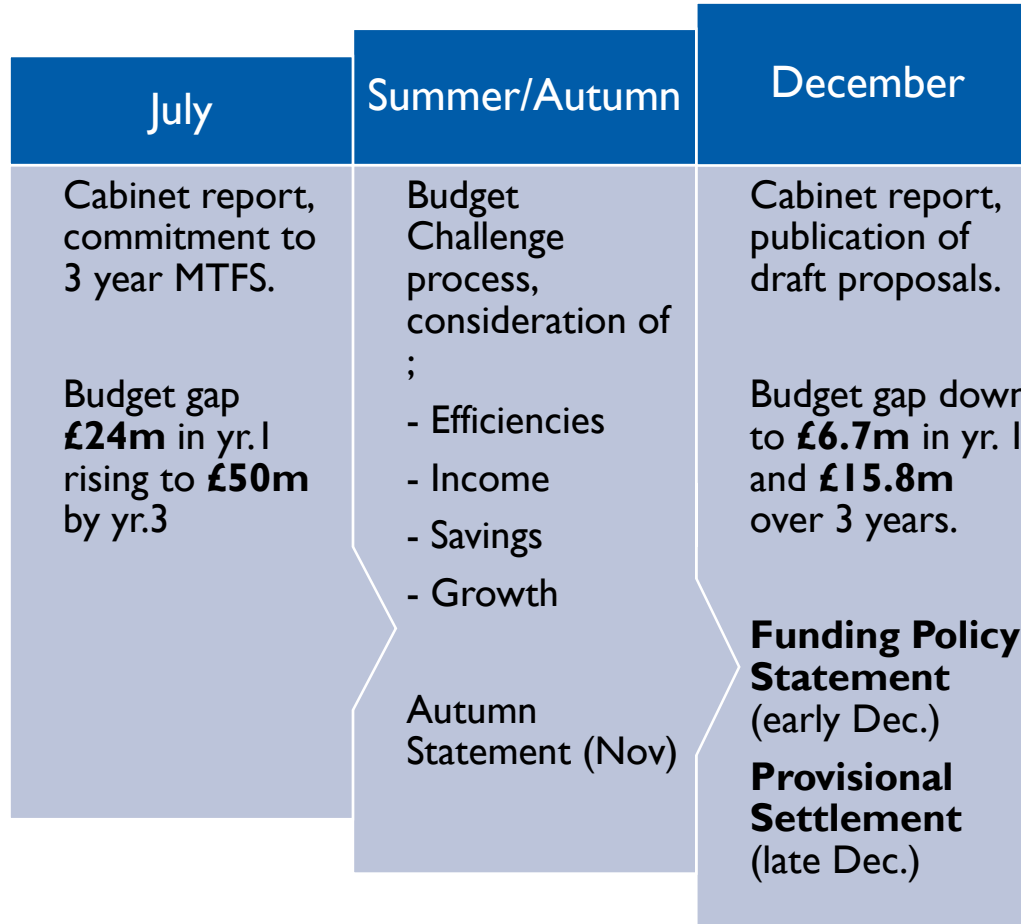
July

Cabinet report, commitment to 3 year MTFS.

Budget gap **£24m** in yr.1 rising to **£50m** by yr.3

Summer/Autumn

Budget Challenge process, consideration of ;

- Efficiencies
- Income
- Savings
- Growth

Autumn Statement (Nov)

December

Cabinet report, publication of draft proposals.

Budget gap down to **£6.7m** in yr. 1 and **£15.8m** over 3 years.

**Funding Policy Statement** (early Dec.)

**Provisional Settlement** (late Dec.)